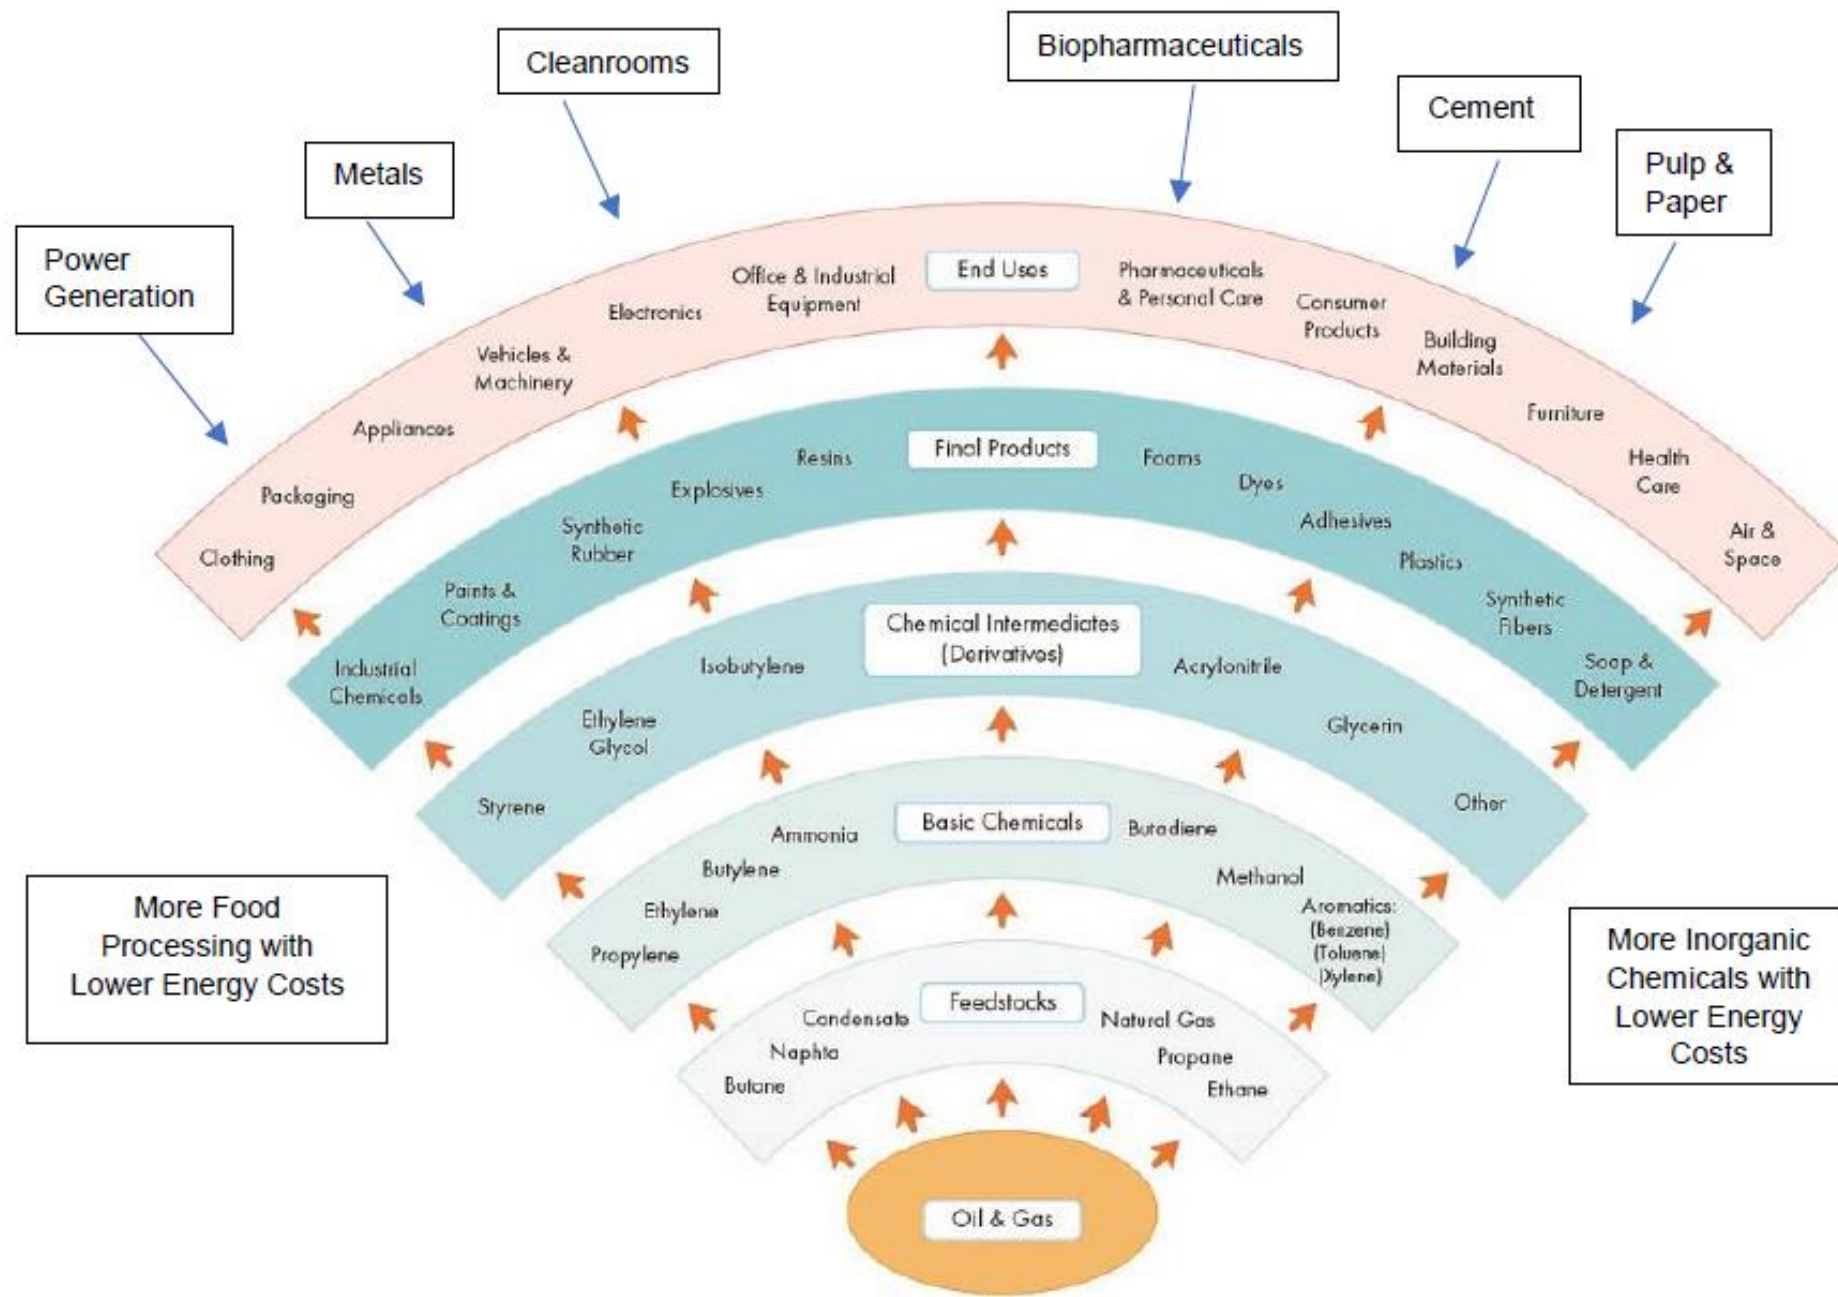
Cleanrooms

Biopharmaceuticals

Cement

Metals

Pulp & Paper

Power Generation

End Uses

Office & Industrial Equipment

Electronics

Vehicles & Machinery

Appliances

Packaging

Clothing

Pharmaceuticals & Personal Care

Consumer Products

Building Materials

Furniture

Health Care

Air & Space

Final Products

Resins

Explosives

Synthetic Rubber

Paints & Coatings

Industrial Chemicals

Foams

Dyes

Adhesives

Plastics

Synthetic Fibers

Soap & Detergent

Chemical Intermediates (Derivatives)

Isobutylene

Ethylene Glycol

Styrene

Acrylonitrile

Glycerin

Other

Basic Chemicals

Ammonia

Butylene

Ethylene

Propylene

Butadiene

Methanol

Aromatics: (Benzene) (Toluene) (Xylene)

More Food Processing with Lower Energy Costs

More Inorganic Chemicals with Lower Energy Costs

Feedstocks

Condensate

Naphta

Butane

Natural Gas

Propane

Ethane

Oil & Gas